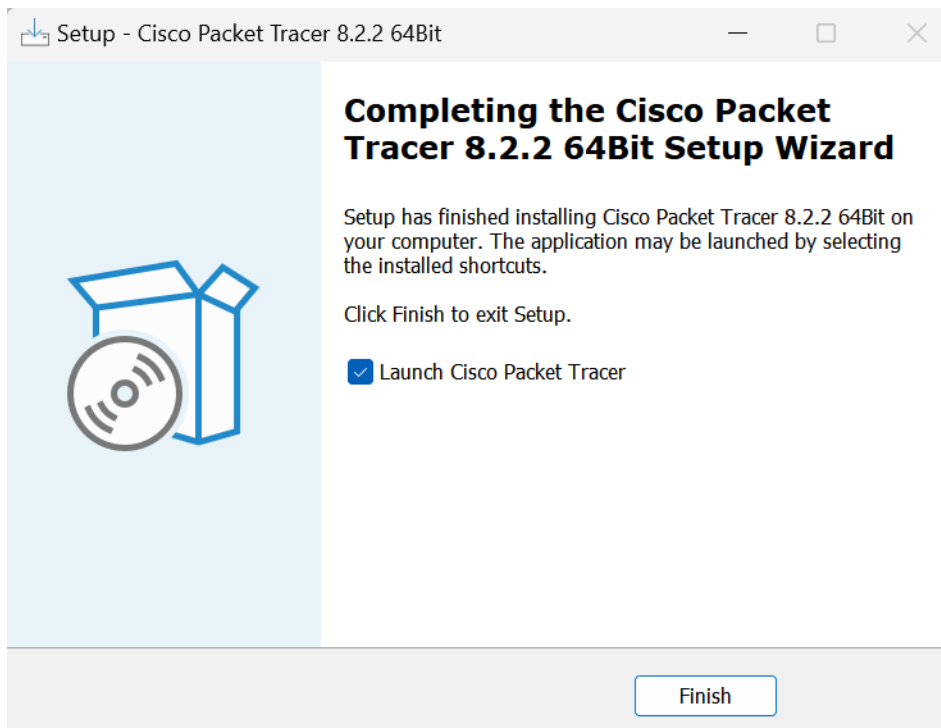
Setup - Cisco Packet Tracer 8.2.2 64Bit

Completing the Cisco Packet Tracer 8.2.2 64Bit Setup Wizard

Setup has finished installing Cisco Packet Tracer 8.2.2 64Bit on your computer. The application may be launched by selecting the installed shortcuts.

Click Finish to exit Setup.

Launch Cisco Packet Tracer

Finish